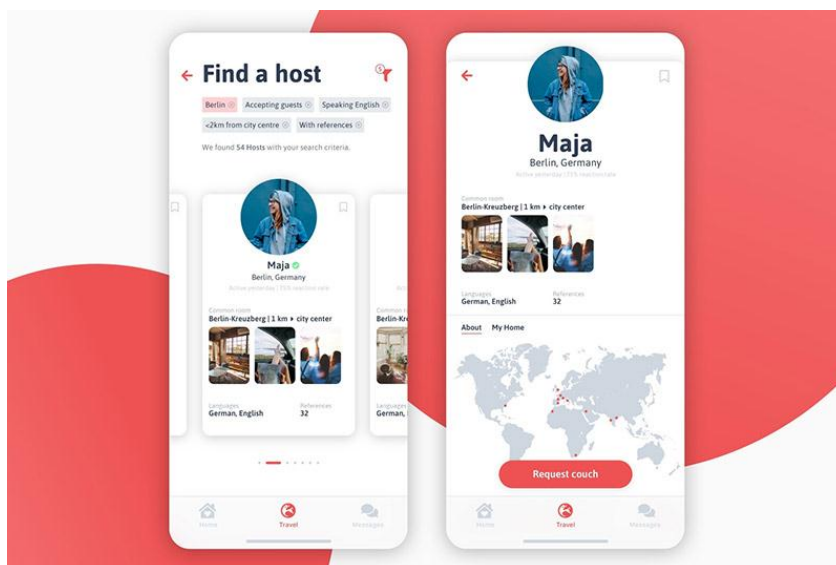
Find a host

Berlin ⊗ Accepting guests ⊗ Speaking English ⊗ <2km from city centre ⊗ With references ⊗

We found 54 Hosts with your search criteria.

Maja
Berlin, Germany
Active yesterday | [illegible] response rate

Common room
Berlin-Kreuzberg | 1 km ▸ city center

Languages
German, English

References
32

Common room
Berlin-Kr

Languages
German,

Home
Travel
Messages

Maja
Berlin, Germany
Active yesterday | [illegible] response rate

Common room
Berlin-Kreuzberg | 1 km ▸ city center

Languages
German, English

References
32

About
My Home

Request couch

Home
Travel
Messages